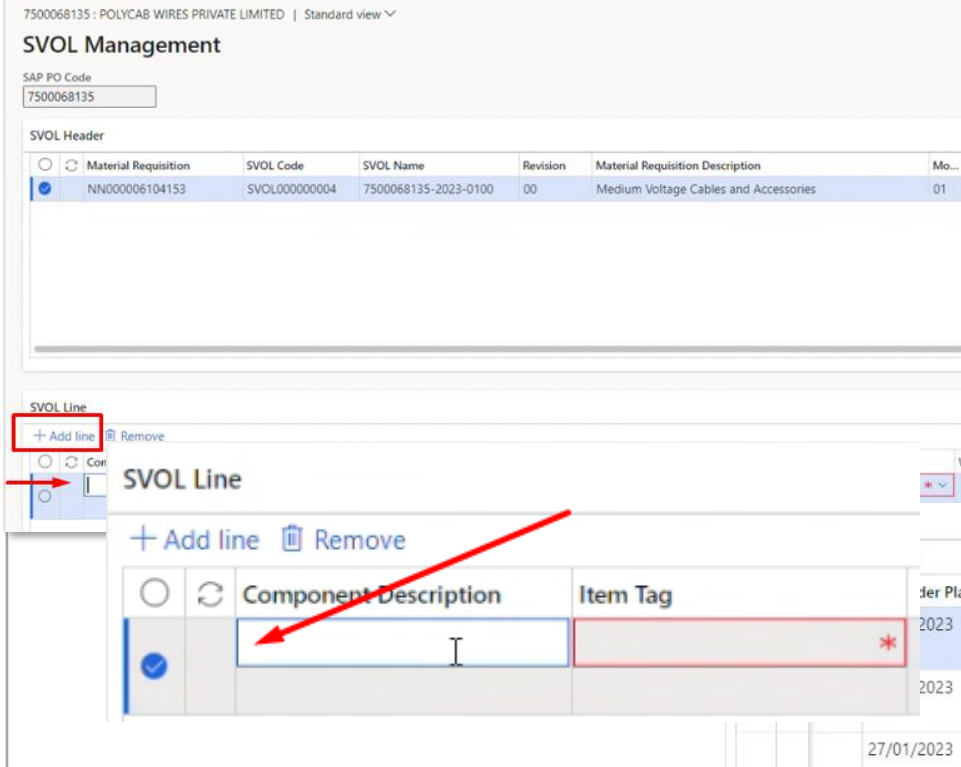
7500068135 : POLYCAB WIRES PRIVATE LIMITED | Standard view

SVOL Management

SAP PO Code
7500068135

SVOL Header

| | | Material Requisition | SVOL Code | SVOL Name | Revision | Material Requisition Description | Mo... |
|---|---|---|---|---|---|---|---|
| | | NN000006104153 | SVOL000000004 | 7500068135-2023-0100 | 00 | Medium Voltage Cables and Accessories | 01 |

SVOL Line
+ Add line Remove

Con

SVOL Line

+ Add line Remove

| | | Component Description | Item Tag | der Pl |
|---|---|---|---|---|
| | | | * | 2023 |
| | | | | 2023 |

27/01/2023